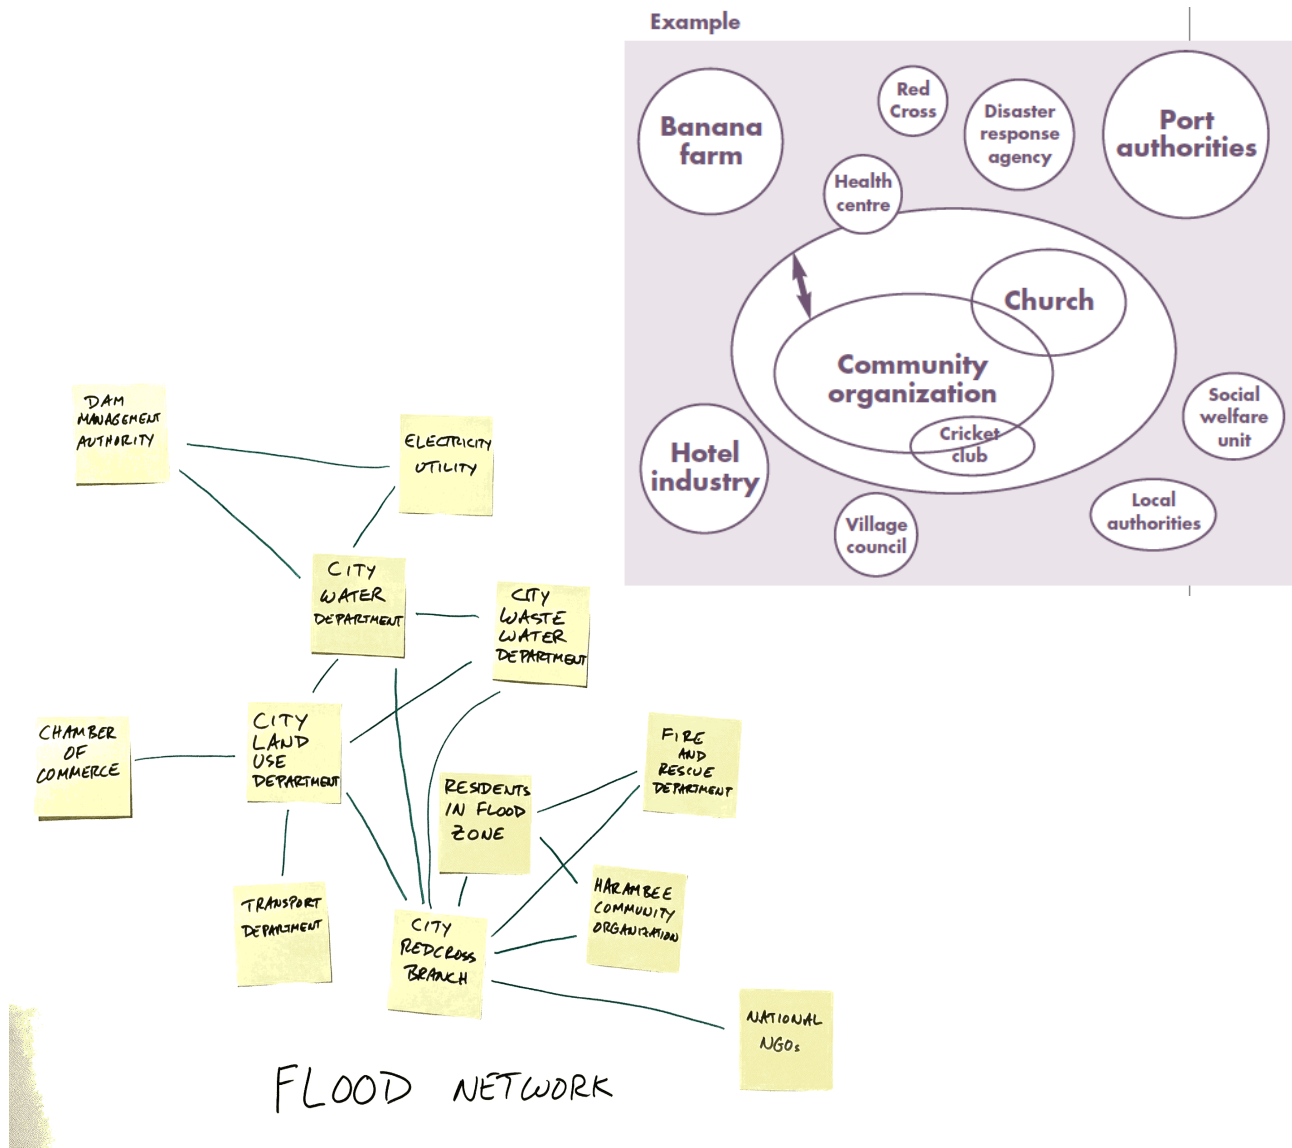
Example

Banana farm

Red Cross

Disaster response agency

Port authorities

Health centre

Church

Community organization

Cricket club

Hotel industry

Social welfare unit

Village council

Local authorities

DAM MANAGEMENT AUTHORITY

ELECTRICITY UTILITY

CITY WATER DEPARTMENT

CITY WASTE WATER DEPARTMENT

CHAMBER OF COMMERCE

CITY LAND USE DEPARTMENT

RESIDENTS IN FLOOD ZONE

FIRE AND RESCUE DEPARTMENT

HARAMBEE COMMUNITY ORGANIZATION

TRANSPORT DEPARTMENT

CITY REDCROSS BRANCH

NATIONAL NGOs

FLOOD NETWORK